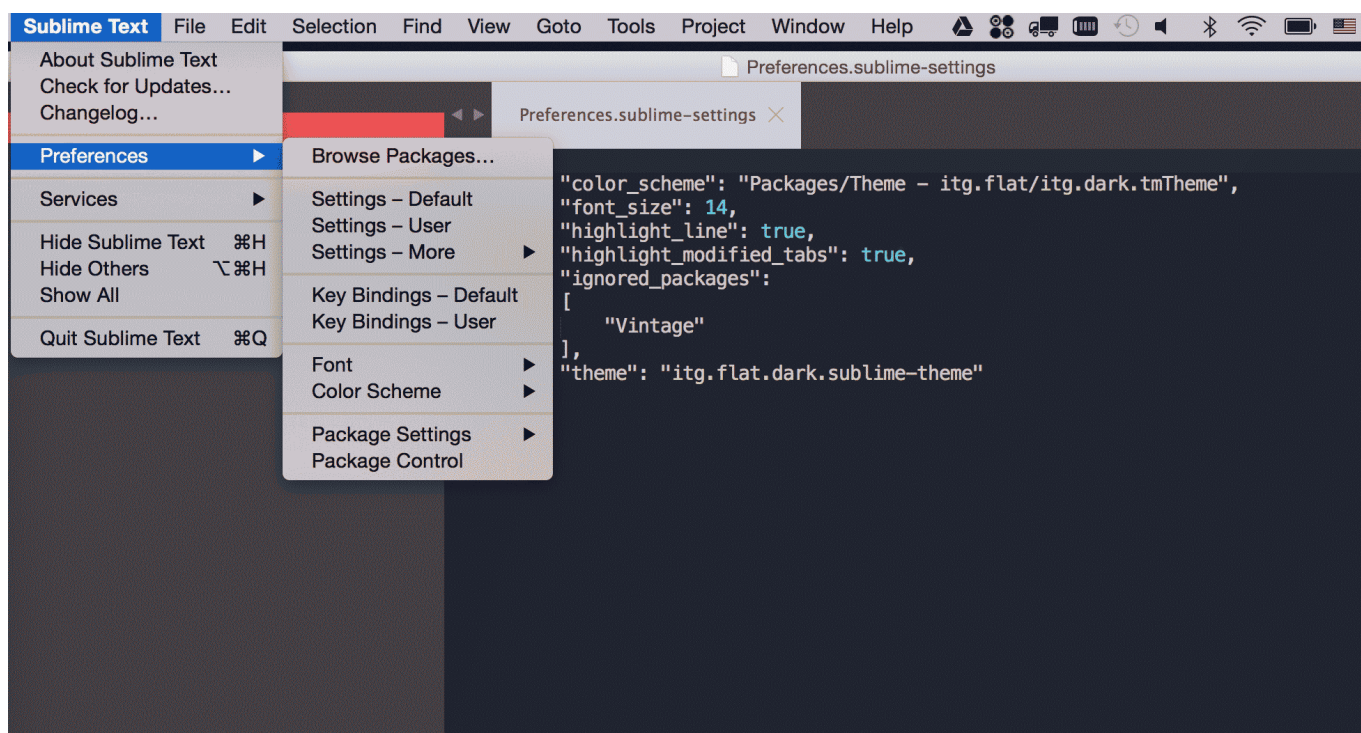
Sublime Text File Edit Selection Find View Goto Tools Project Window Help

About Sublime Text
Check for Updates...
Changelog...

Preferences

Services

Hide Sublime Text ⌘H
Hide Others ⌥⌘H
Show All

Quit Sublime Text ⌘Q

Browse Packages...

Settings – Default
Settings – User
Settings – More

Key Bindings – Default
Key Bindings – User

Font
Color Scheme

Package Settings
Package Control

Preferences.sublime-settings

Preferences.sublime-settings

"color_scheme": "Packages/Theme - itg.flat/itg.dark.tmTheme",
"font_size": 14,
"highlight_line": true,
"highlight_modified_tabs": true,
"ignored_packages":
[
"Vintage"
],
"theme": "itg.flat.dark.sublime-theme"